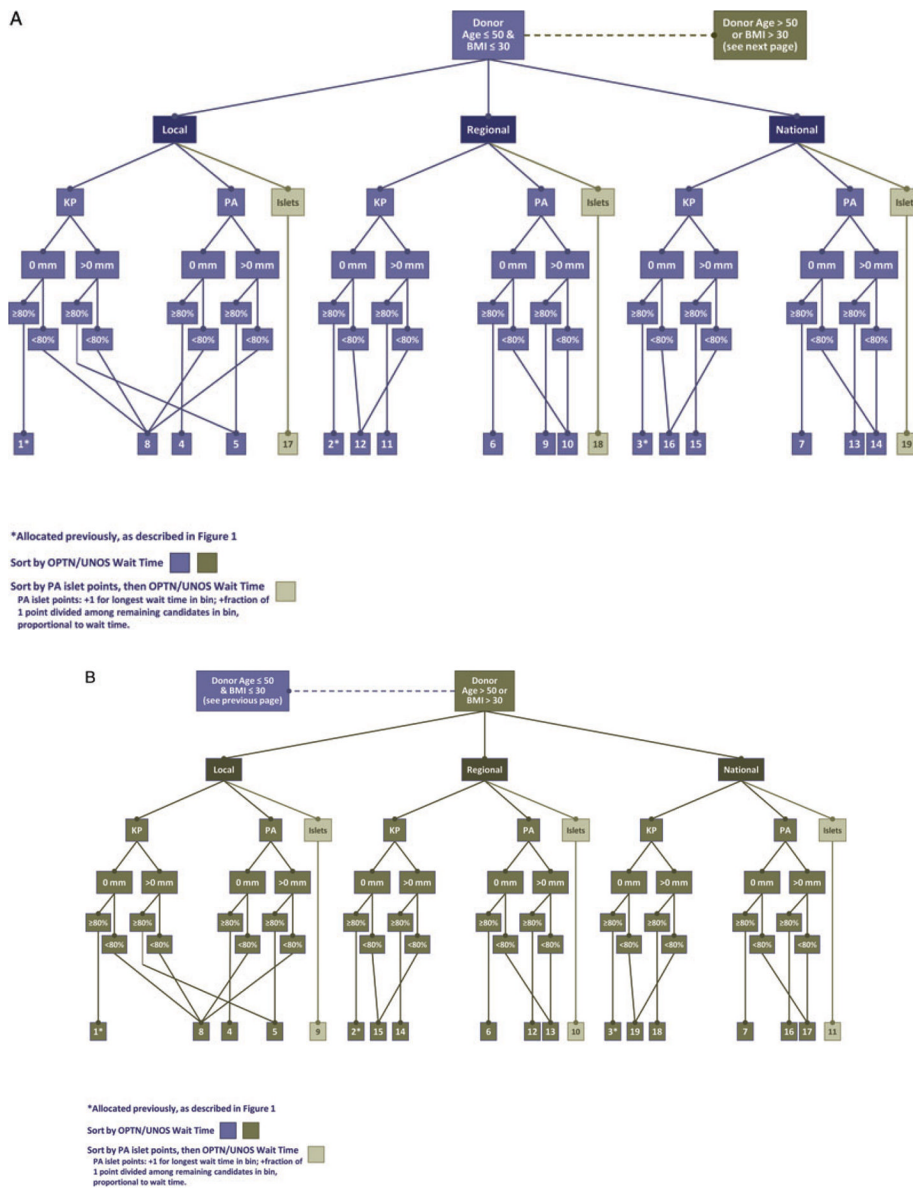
A

Donor Age ≤ 50 & BMI ≤ 30

Donor Age > 50 or BMI > 30 (see next page)

Local

Regional

National

KP PA Islets

KP PA Islets

KP PA Islet

0 mm >0 mm 0 mm >0 mm

0 mm >0 mm 0 mm >0 mm

0 mm >0 mm 0 mm >0 mm

≥80% <80% ≥80% <80% ≥80% <80% ≥80% <80%

≥80% <80% ≥80% <80% ≥80% <80% ≥80% <80%

≥80% <80% ≥80% <80% ≥80% <80% ≥80% <80%

1* 8 4 5 17 2* 12 11 6 9 10 18 3* 16 15 7 13 14 19

*Allocated previously, as described in Figure 1

Sort by OPTN/UNOS Wait Time

Sort by PA islet points, then OPTN/UNOS Wait Time
PA islet points: +1 for longest wait time in bin; +fraction of 1 point divided among remaining candidates in bin, proportional to wait time.

B

Donor Age ≤ 50 & BMI ≤ 30 (see previous page)

Donor Age > 50 or BMI > 30

Local

Regional

National

KP PA Islets

KP PA Islets

KP PA Islets

0 mm >0 mm 0 mm >0 mm

0 mm >0 mm 0 mm >0 mm

0 mm >0 mm 0 mm >0 mm

≥80% <80% ≥80% <80% ≥80% <80% ≥80% <80%

≥80% <80% ≥80% <80% ≥80% <80% ≥80% <80%

≥80% <80% ≥80% <80% ≥80% <80% ≥80% <80%

1* 8 4 5 9 2* 15 14 6 12 13 10 3* 19 18 7 16 17 11

*Allocated previously, as described in Figure 1

Sort by OPTN/UNOS Wait Time

Sort by PA islet points, then OPTN/UNOS Wait Time
PA islet points: +1 for longest wait time in bin; +fraction of 1 point divided among remaining candidates in bin, proportional to wait time.